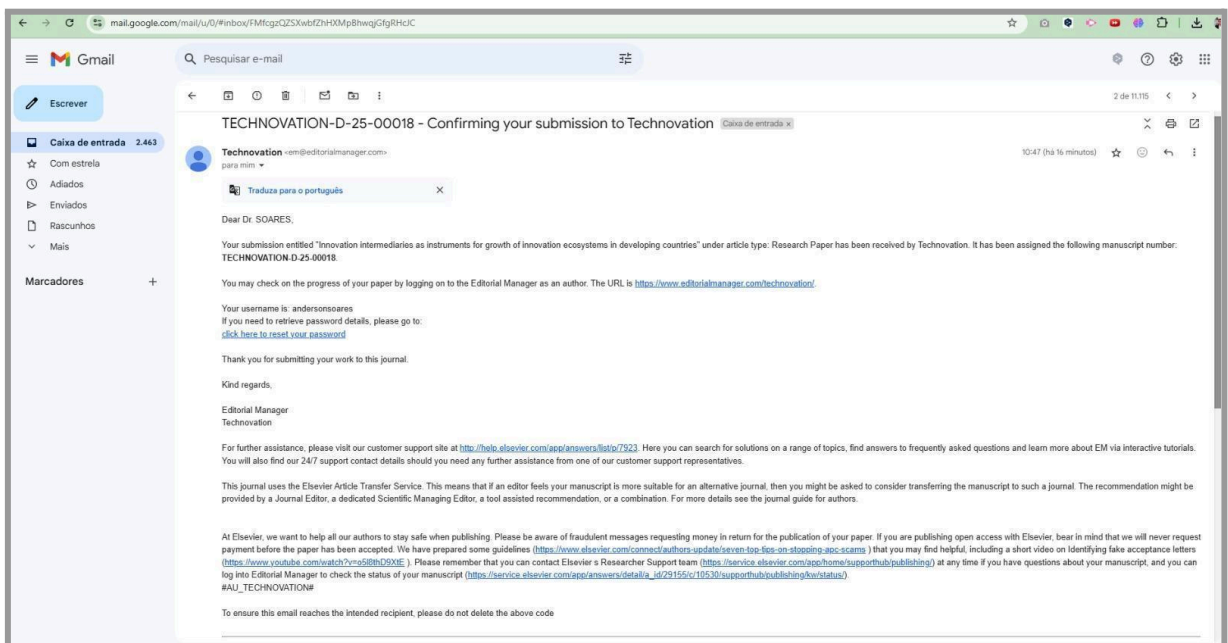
mail.google.com/mail/u/0/#inbox/FMfcgzQZSXwbfZhHXMpBhwqjGfgRHcJC

Gmail

Pesquisar e-mail

Escrever

Caixa de entrada 2.463
Com estrela
Adiados
Enviados
Rascunhos
Mais

Marcadores +

2 de 11.115

TECHNOVATION-D-25-00018 - Confirming your submission to Technovation Caixa de entrada ×

Technovation <em@editorialmanager.com>
para mim

10:47 (há 16 minutos)

Traduza para o português ×

Dear Dr. SOARES,

Your submission entitled "Innovation intermediaries as instruments for growth of innovation ecosystems in developing countries" under article type: Research Paper has been received by Technovation. It has been assigned the following manuscript number: TECHNOVATION-D-25-00018.

You may check on the progress of your paper by logging on to the Editorial Manager as an author. The URL is https://www.editorialmanager.com/technovation/.

Your username is: andersonsoares
If you need to retrieve password details, please go to:
click here to reset your password

Thank you for submitting your work to this journal.

Kind regards,

Editorial Manager
Technovation

For further assistance, please visit our customer support site at http://help.elsevier.com/app/answers/list/p/7923. Here you can search for solutions on a range of topics, find answers to frequently asked questions and learn more about EM via interactive tutorials. You will also find our 24/7 support contact details should you need any further assistance from one of our customer support representatives.

This journal uses the Elsevier Article Transfer Service. This means that if an editor feels your manuscript is more suitable for an alternative journal, then you might be asked to consider transferring the manuscript to such a journal. The recommendation might be provided by a Journal Editor, a dedicated Scientific Managing Editor, a tool assisted recommendation, or a combination. For more details see the journal guide for authors.

At Elsevier, we want to help all our authors to stay safe when publishing. Please be aware of fraudulent messages requesting money in return for the publication of your paper. If you are publishing open access with Elsevier, bear in mind that we will never request payment before the paper has been accepted. We have prepared some guidelines (https://www.elsevier.com/connect/authors-update/seven-top-tips-on-stopping-apc-scams ) that you may find helpful, including a short video on Identifying fake acceptance letters (https://www.youtube.com/watch?v=o5l8thD9XtE ). Please remember that you can contact Elsevier s Researcher Support team (https://service.elsevier.com/app/home/supporthub/publishing/) at any time if you have questions about your manuscript, and you can log into Editorial Manager to check the status of your manuscript (https://service.elsevier.com/app/answers/detail/a_id/29155/c/10530/supporthub/publishing/kw/status/).
#AU_TECHNOVATION#

To ensure this email reaches the intended recipient, please do not delete the above code